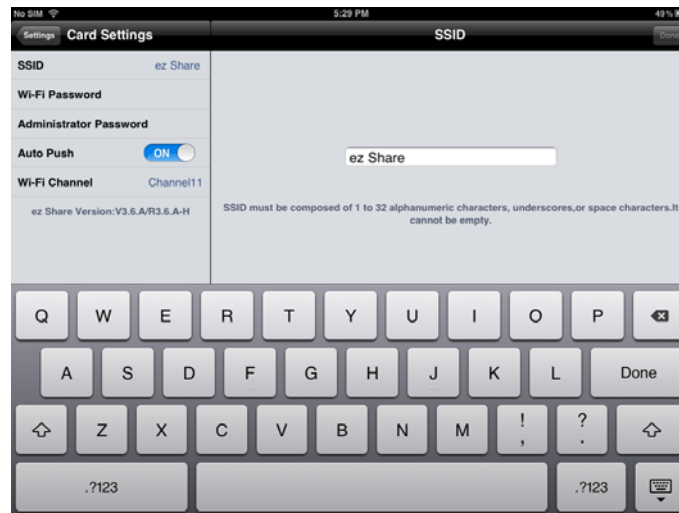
No SIM
5:29 PM
49 %

Settings
Card Settings
SSID
Done

SSID ez Share
Wi-Fi Password
Administrator Password
Auto Push ON
Wi-Fi Channel Channel11
ez Share Version:V3.6.A/R3.6.A-H

ez Share

SSID must be composed of 1 to 32 alphanumeric characters, underscores,or space characters.It cannot be empty.

Q W E R T Y U I O P
A S D F G H J K L Done
Z X C V B N M ! , ? .
.?123 .?123